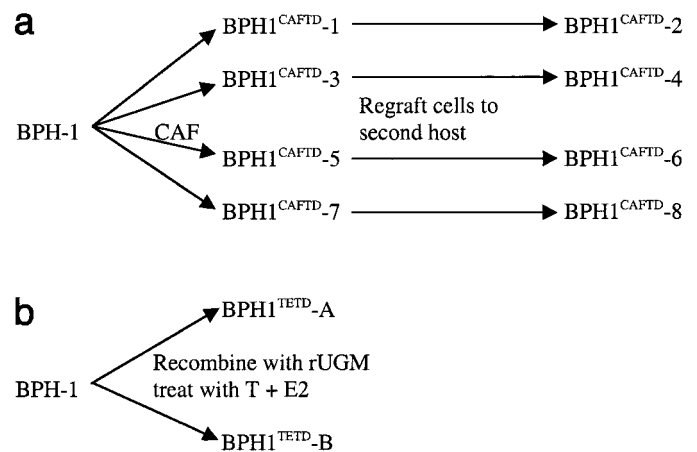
a

BPH-1

CAF

$BPH1^{CAFTD}$-1

$BPH1^{CAFTD}$-2

$BPH1^{CAFTD}$-3

$BPH1^{CAFTD}$-4

Regraft cells to second host

$BPH1^{CAFTD}$-5

$BPH1^{CAFTD}$-6

$BPH1^{CAFTD}$-7

$BPH1^{CAFTD}$-8

b

BPH-1

$BPH1^{TETD}$-A

Recombine with rUGM treat with T + E2

$BPH1^{TETD}$-B